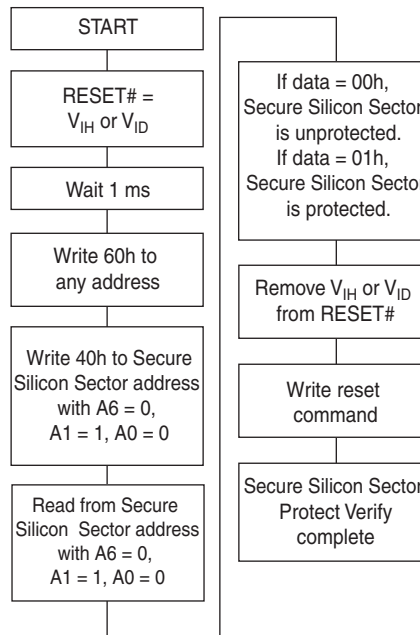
START

RESET# = $V_{IH}$ or $V_{ID}$

Wait 1 ms

Write 60h to any address

Write 40h to Secure Silicon Sector address with A6 = 0, A1 = 1, A0 = 0

Read from Secure Silicon Sector address with A6 = 0, A1 = 1, A0 = 0

If data = 00h, Secure Silicon Sector is unprotected. If data = 01h, Secure Silicon Sector is protected.

Remove $V_{IH}$ or $V_{ID}$ from RESET#

Write reset command

Secure Silicon Sector Protect Verify complete